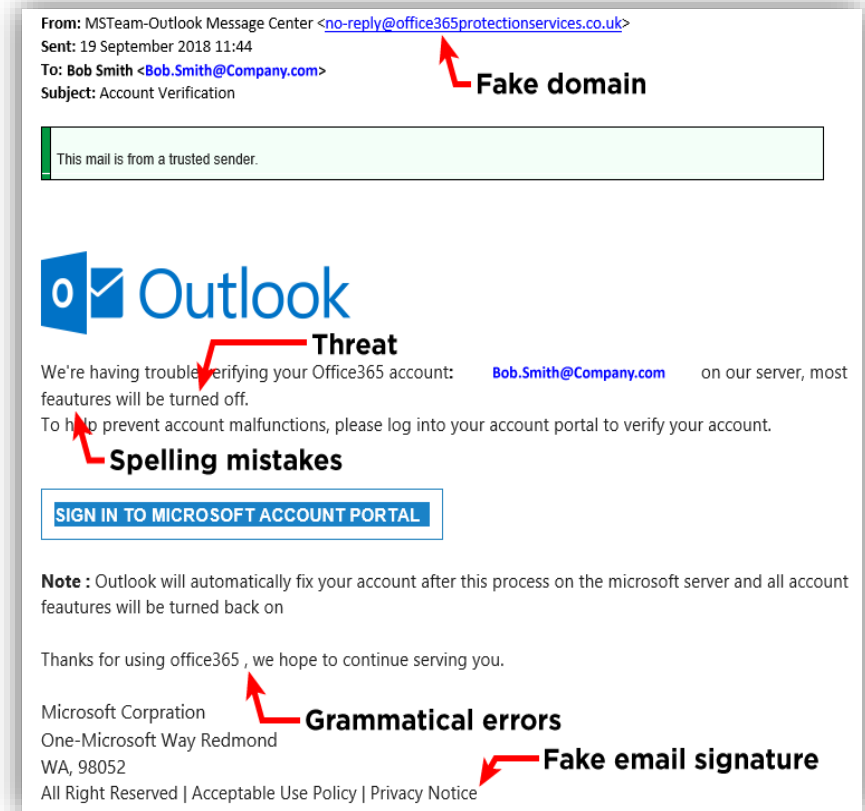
**From:** MSTeam-Outlook Message Center <no-reply@office365protectionservices.co.uk>
**Sent:** 19 September 2018 11:44
**To:** Bob Smith <Bob.Smith@Company.com>
**Subject:** Account Verification

Fake domain

This mail is from a trusted sender.

Outlook

Threat

We're having trouble verifying your Office365 account: Bob.Smith@Company.com on our server, most feautures will be turned off.
To h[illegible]p prevent account malfunctions, please log into your account portal to verify your account.

Spelling mistakes

SIGN IN TO MICROSOFT ACCOUNT PORTAL

**Note :** Outlook will automatically fix your account after this process on the microsoft server and all account feautures will be turned back on

Thanks for using office365 , we hope to continue serving you.

Microsoft Corpration
One-Microsoft Way Redmond
WA, 98052
All Right Reserved | Acceptable Use Policy | Privacy Notice

Grammatical errors

Fake email signature